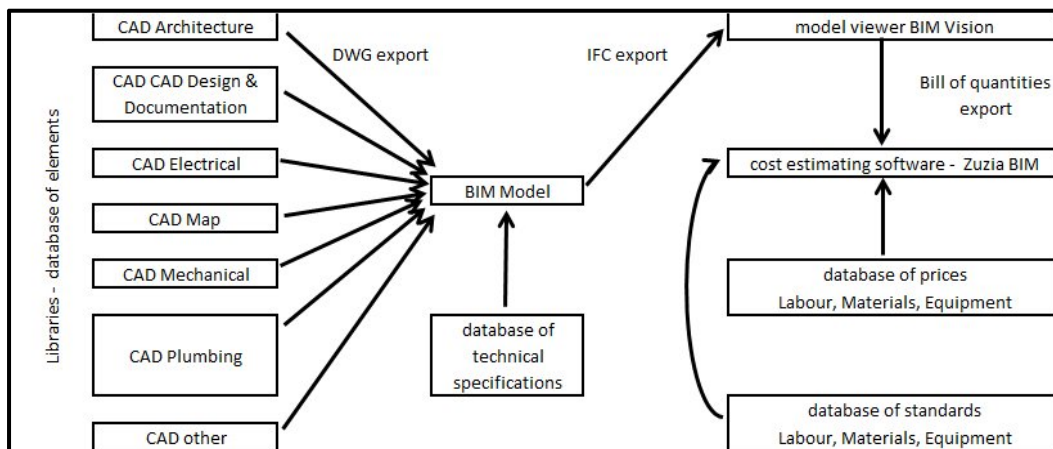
Libraries - database of elements

CAD Architecture

CAD CAD Design & Documentation

CAD Electrical

CAD Map

CAD Mechanical

CAD Plumbing

CAD other

DWG export

BIM Model

database of technical specifications

IFC export

model viewer BIM Vision

Bill of quantities export

cost estimating software - Zuzia BIM

database of prices Labour, Materials, Equipment

database of standards Labour, Materials, Equipment